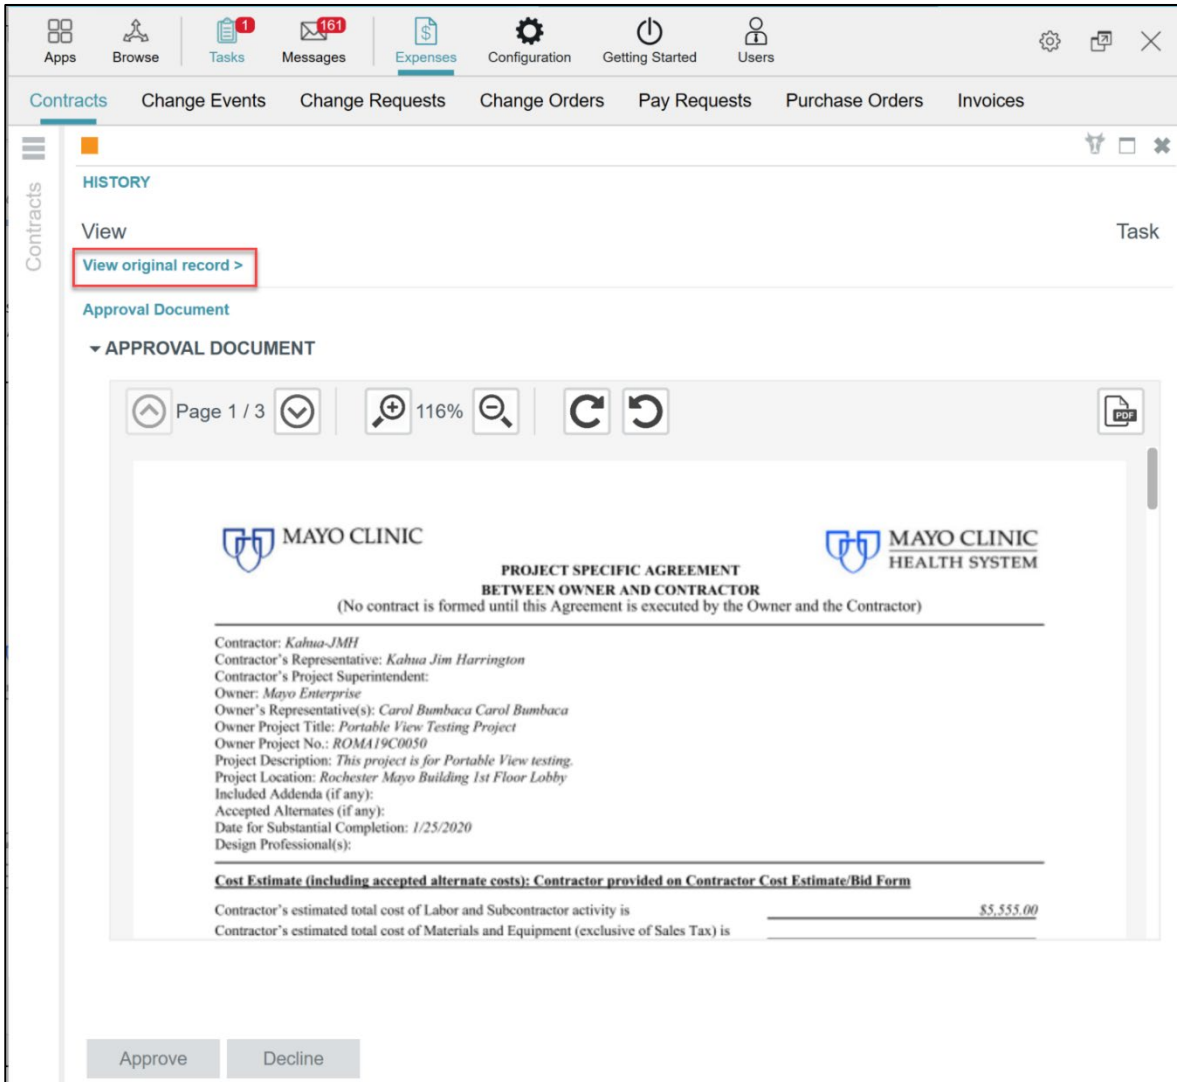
Apps Browse 1 Tasks 161 Messages Expenses Configuration Getting Started Users

Contracts Change Events Change Requests Change Orders Pay Requests Purchase Orders Invoices

Contracts

HISTORY

View

Task

View original record >

Approval Document

APPROVAL DOCUMENT

Page 1 / 3 116%

PDF

MAYO CLINIC

MAYO CLINIC HEALTH SYSTEM

PROJECT SPECIFIC AGREEMENT
BETWEEN OWNER AND CONTRACTOR
(No contract is formed until this Agreement is executed by the Owner and the Contractor)

Contractor: Kahua-JMH
Contractor's Representative: Kahua Jim Harrington
Contractor's Project Superintendent:
Owner: Mayo Enterprise
Owner's Representative(s): Carol Bumbaca Carol Bumbaca
Owner Project Title: Portable View Testing Project
Owner Project No.: ROMA19C0050
Project Description: This project is for Portable View testing.
Project Location: Rochester Mayo Building 1st Floor Lobby
Included Addenda (if any):
Accepted Alternates (if any):
Date for Substantial Completion: 1/25/2020
Design Professional(s):

Cost Estimate (including accepted alternate costs): Contractor provided on Contractor Cost Estimate/Bid Form

Contractor's estimated total cost of Labor and Subcontractor activity is $5,555.00
Contractor's estimated total cost of Materials and Equipment (exclusive of Sales Tax) is

Approve Decline